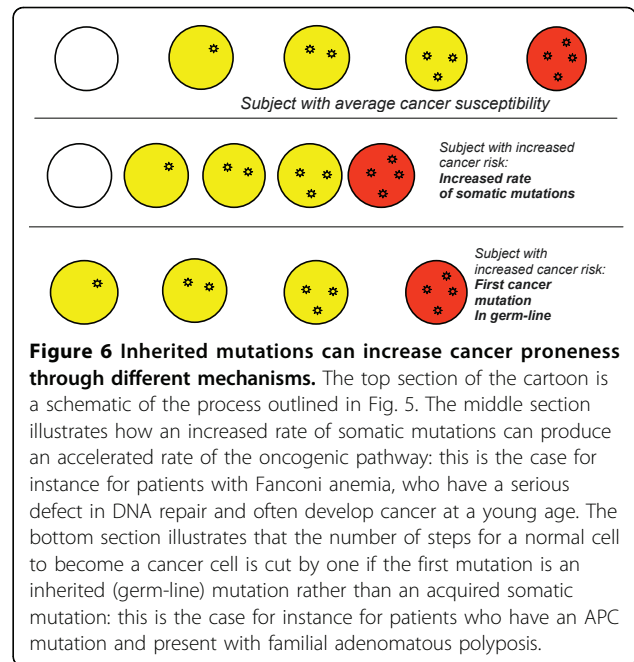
Subject with average cancer susceptibility

Subject with increased cancer risk:
Increased rate of somatic mutations

Subject with increased cancer risk:
First cancer mutation In germ-line

**Figure 6 Inherited mutations can increase cancer proneness through different mechanisms.** The top section of the cartoon is a schematic of the process outlined in Fig. 5. The middle section illustrates how an increased rate of somatic mutations can produce an accelerated rate of the oncogenic pathway: this is the case for instance for patients with Fanconi anemia, who have a serious defect in DNA repair and often develop cancer at a young age. The bottom section illustrates that the number of steps for a normal cell to become a cancer cell is cut by one if the first mutation is an inherited (germ-line) mutation rather than an acquired somatic mutation: this is the case for instance for patients who have an APC mutation and present with familial adenomatous polyposis.